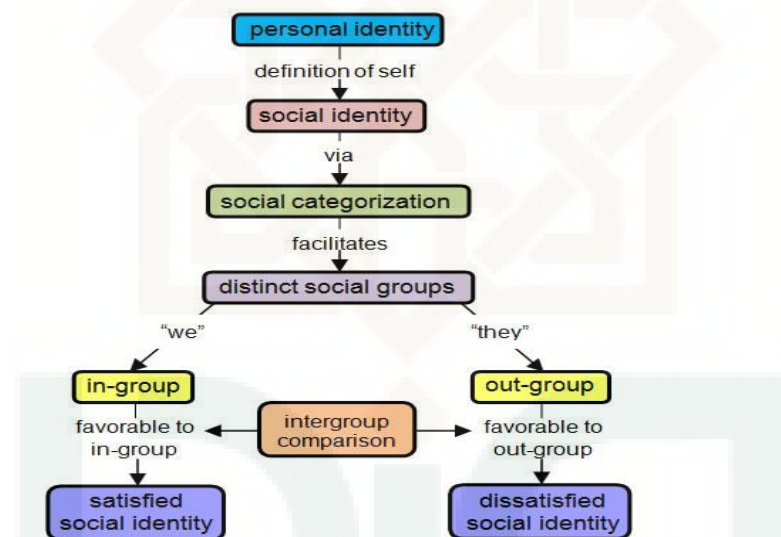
personal identity

definition of self

social identity

via

social categorization

facilitates

distinct social groups

"we"

"they"

in-group

out-group

favorable to in-group

intergroup comparison

favorable to out-group

satisfied social identity

dissatisfied social identity